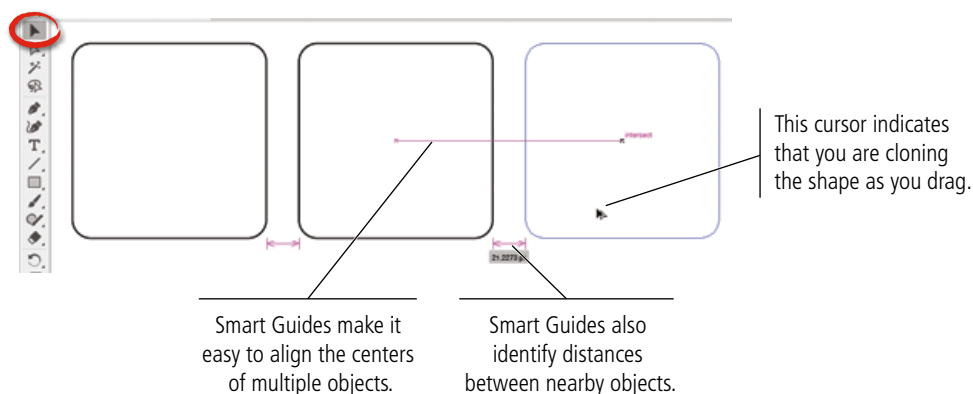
intersect

21.2279 p

This cursor indicates that you are cloning the shape as you drag.

Smart Guides make it easy to align the centers of multiple objects.

Smart Guides also identify distances between nearby objects.